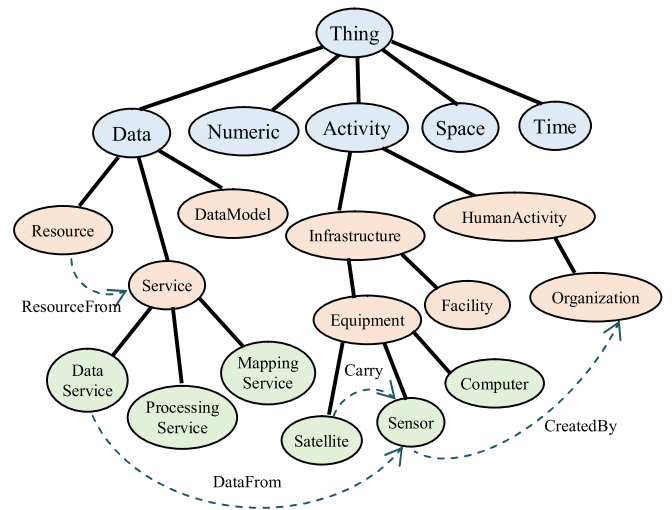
Thing

Data

Numeric

Activity

Space

Time

Resource

DataModel

Infrastructure

HumanActivity

Service

ResourceFrom

Equipment

Facility

Organization

Data Service

Processing Service

Mapping Service

Carry

Computer

Satellite

Sensor

CreatedBy

DataFrom